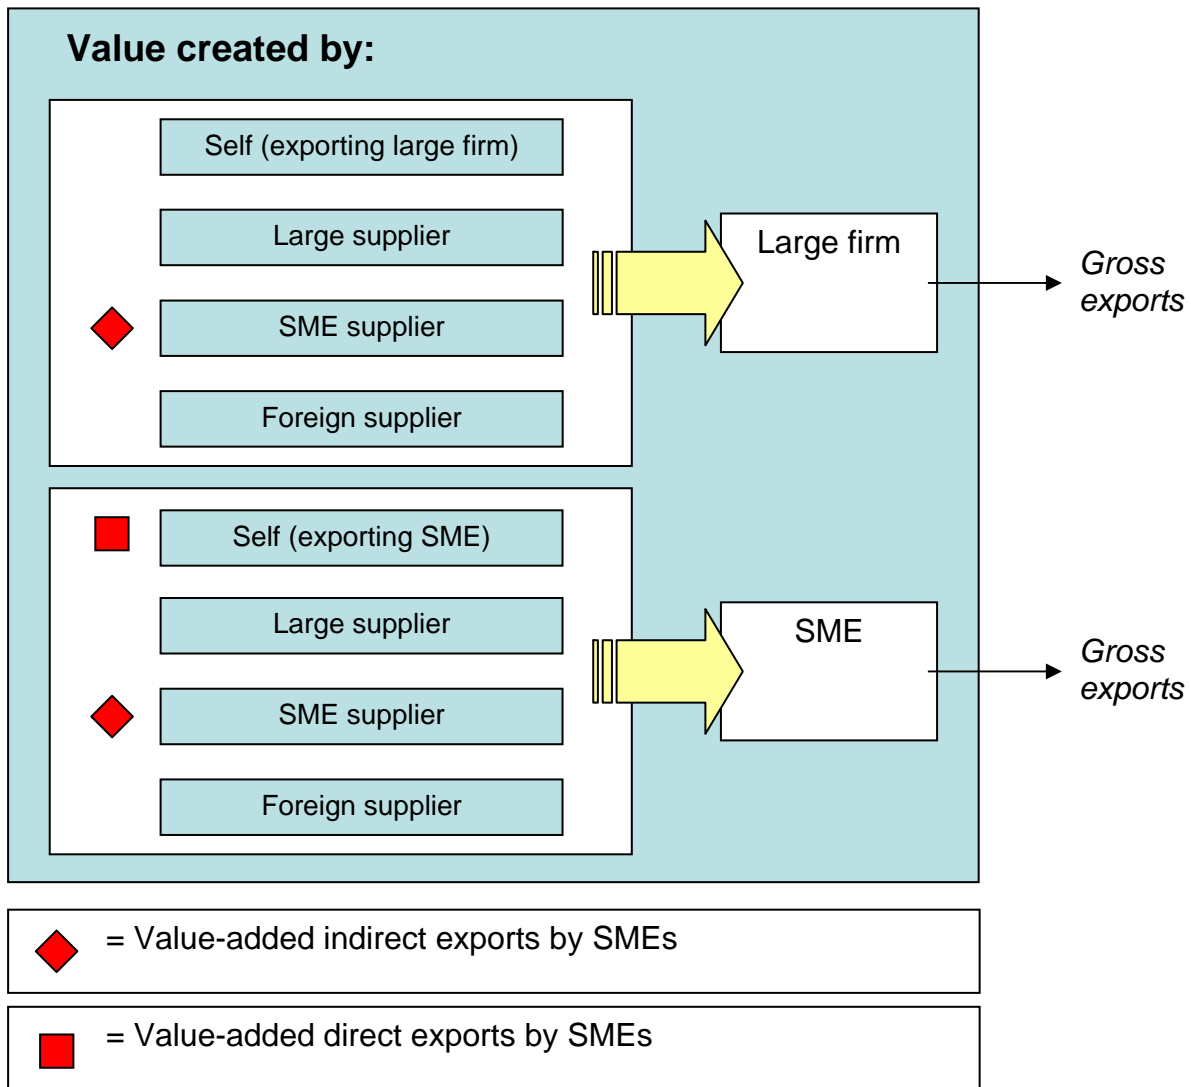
Value created by:

Self (exporting large firm)

Large supplier

SME supplier

Foreign supplier

Large firm

Gross exports

Self (exporting SME)

Large supplier

SME supplier

Foreign supplier

SME

Gross exports

= Value-added indirect exports by SMEs

= Value-added direct exports by SMEs